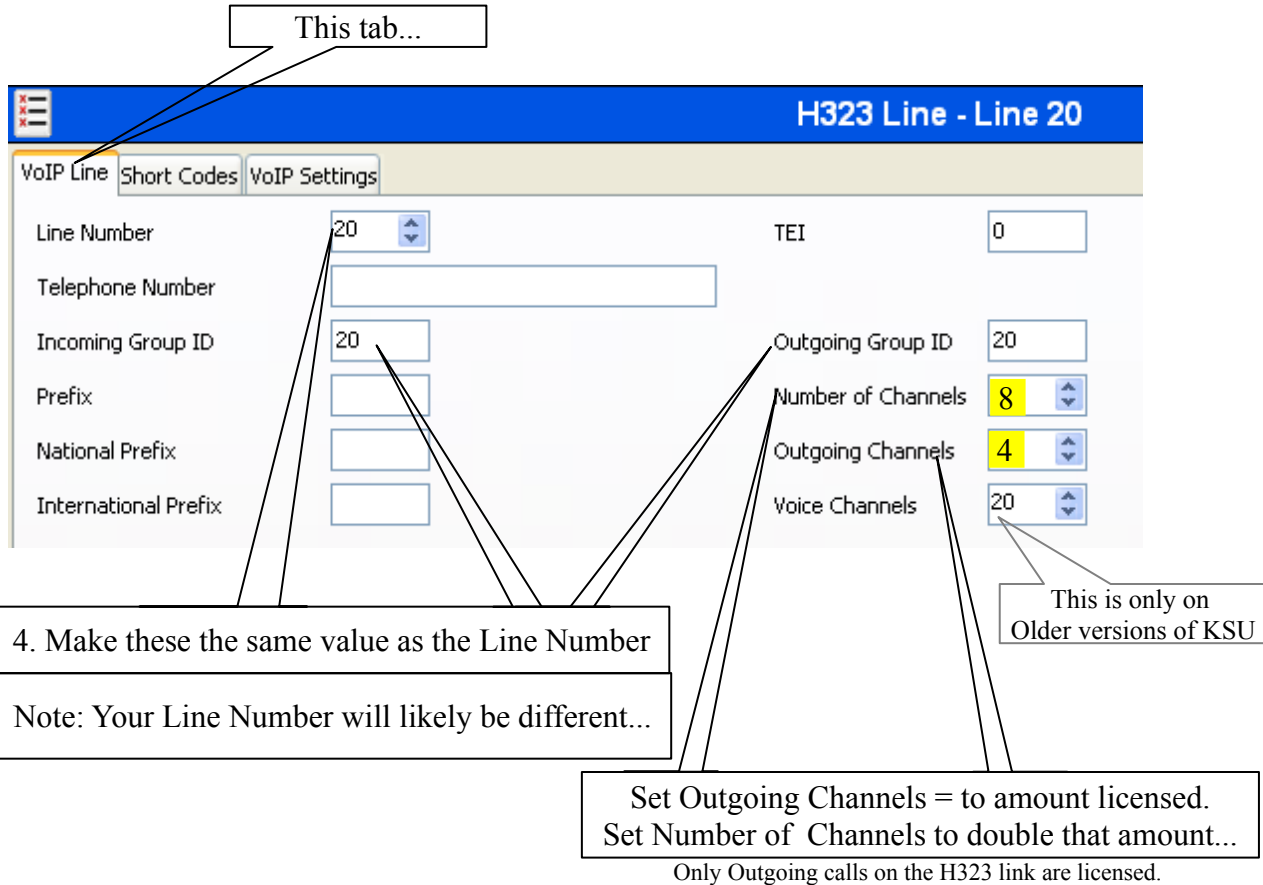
This tab...

H323 Line - Line 20

VoIP Line | Short Codes | VoIP Settings

Line Number 20

Telephone Number

Incoming Group ID 20

Prefix

National Prefix

International Prefix

TEI 0

Outgoing Group ID 20

Number of Channels 8

Outgoing Channels 4

Voice Channels 20

This is only on Older versions of KSU

4. Make these the same value as the Line Number

Note: Your Line Number will likely be different...

Set Outgoing Channels = to amount licensed.
Set Number of Channels to double that amount...

Only Outgoing calls on the H323 link are licensed.